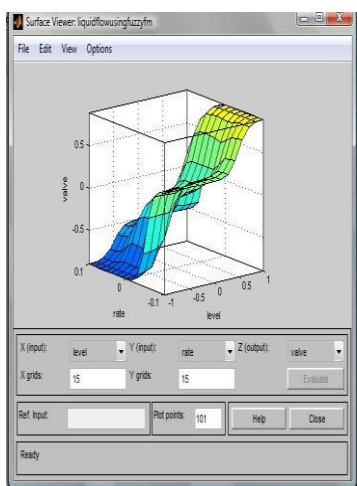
Surface Viewer: liquidflowusingfuzzyfm

File Edit View Options

0.5
0
-0.5
valve
0.1
0
-0.1
rate
-1
-0.5
0
0.5
1
level

X (input): level
Y (input): rate
Z (output): valve
X grids: 15
Y grids: 15
Evaluate

Ref. Input:
Plot points: 101
Help
Close

Ready